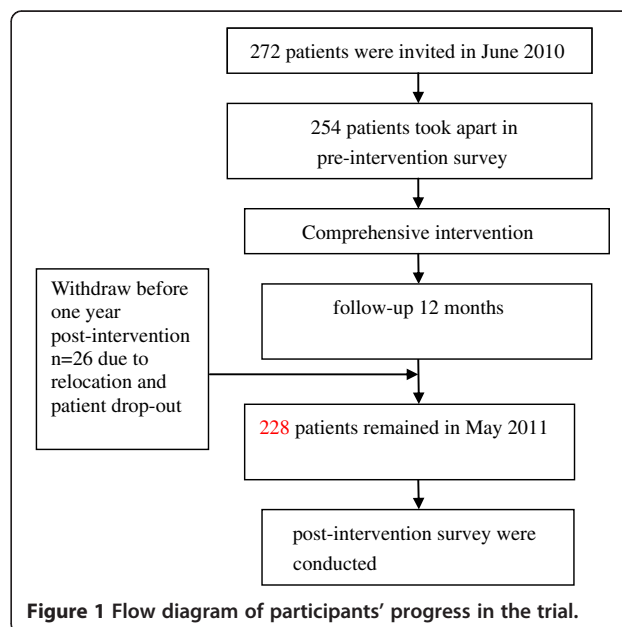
272 patients were invited in June 2010

254 patients took apart in pre-intervention survey

Comprehensive intervention

Withdraw before one year post-intervention n=26 due to relocation and patient drop-out

follow-up 12 months

228 patients remained in May 2011

post-intervention survey were conducted

**Figure 1 Flow diagram of participants' progress in the trial.**